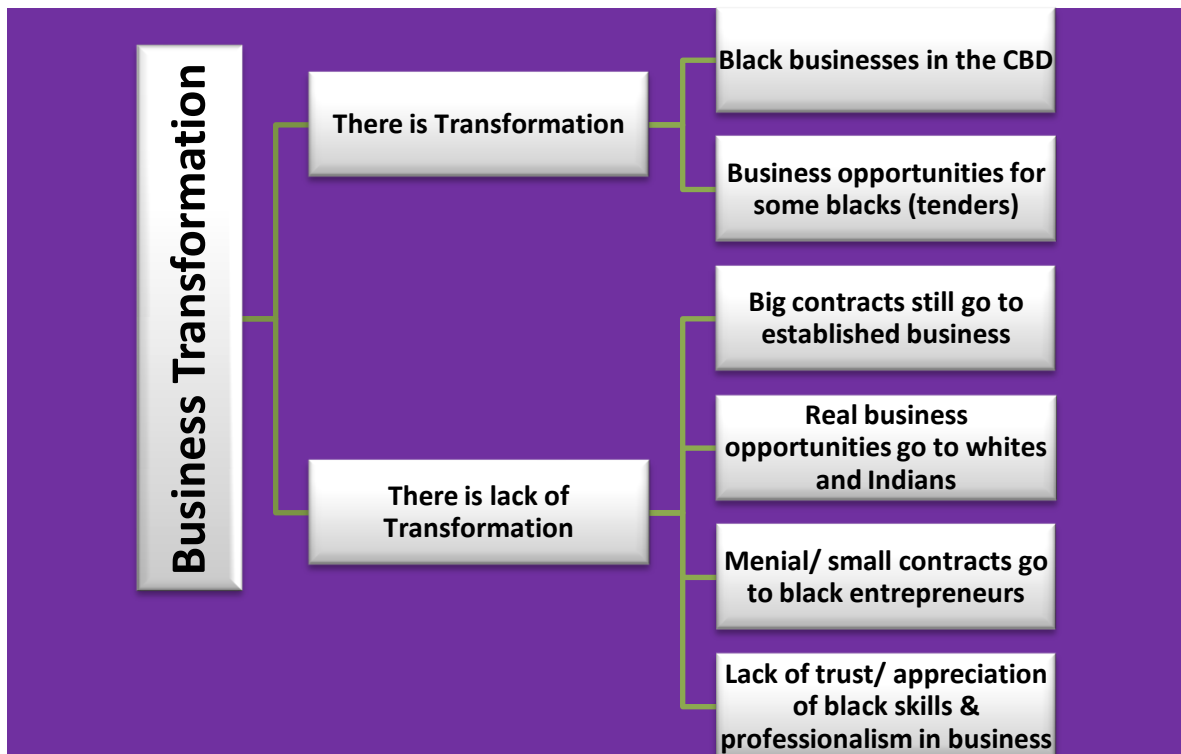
Business Transformation

There is Transformation

Black businesses in the CBD

Business opportunities for some blacks (tenders)

There is lack of Transformation

Big contracts still go to established business

Real business opportunities go to whites and Indians

Menial/ small contracts go to black entrepreneurs

Lack of trust/ appreciation of black skills & professionalism in business